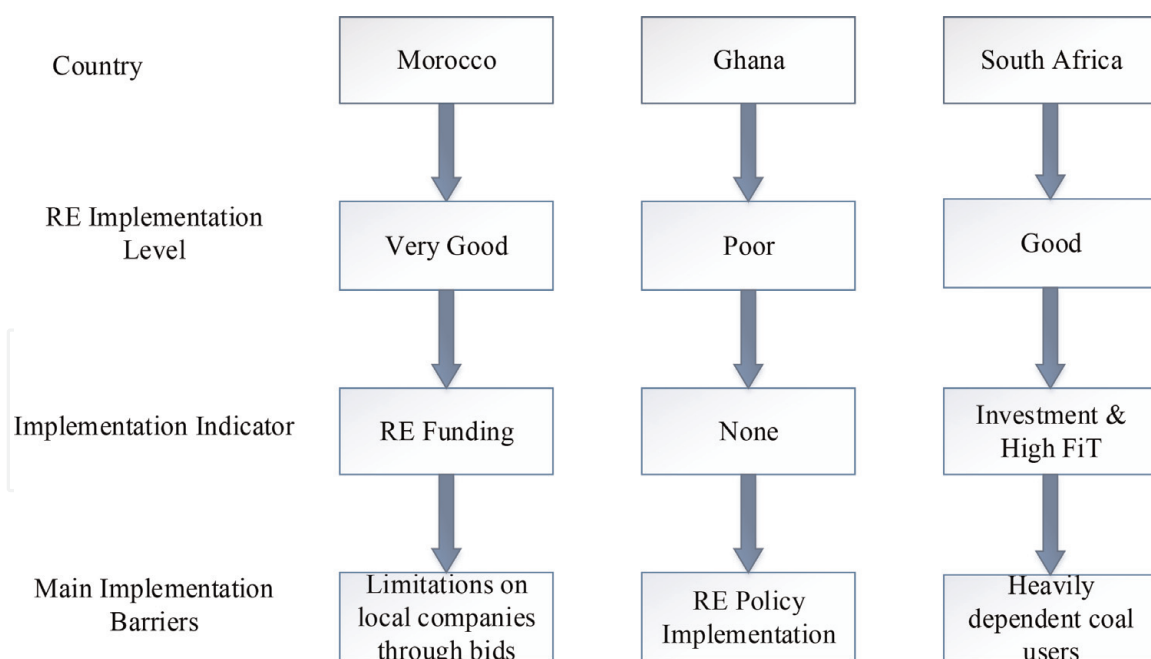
Country

Morocco

Ghana

South Africa

RE Implementation Level

Very Good

Poor

Good

Implementation Indicator

RE Funding

None

Investment & High FiT

Main Implementation Barriers

Limitations on local companies through bids

RE Policy Implementation

Heavily dependent coal users